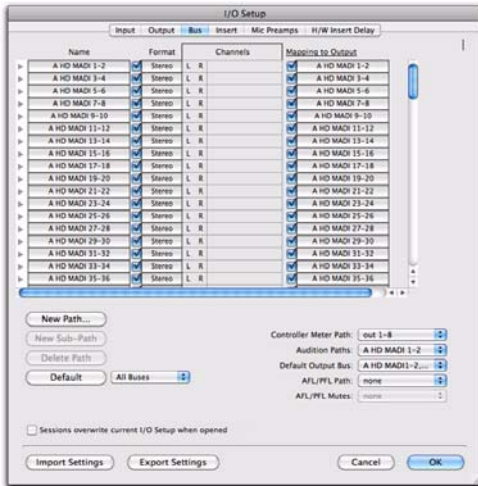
I/O Setup

Input | Output | Bus | Insert | Mic Preamps | H/W Insert Delay

| Name | Format | Channels | Mapping to Output |
|---|---|---|---|
| A HD MADI 1-2 | Stereo | L R | A HD MADI 1-2 |
| A HD MADI 3-4 | Stereo | L R | A HD MADI 3-4 |
| A HD MADI 5-6 | Stereo | L R | A HD MADI 5-6 |
| A HD MADI 7-8 | Stereo | L R | A HD MADI 7-8 |
| A HD MADI 9-10 | Stereo | L R | A HD MADI 9-10 |
| A HD MADI 11-12 | Stereo | L R | A HD MADI 11-12 |
| A HD MADI 13-14 | Stereo | L R | A HD MADI 13-14 |
| A HD MADI 15-16 | Stereo | L R | A HD MADI 15-16 |
| A HD MADI 17-18 | Stereo | L R | A HD MADI 17-18 |
| A HD MADI 19-20 | Stereo | L R | A HD MADI 19-20 |
| A HD MADI 21-22 | Stereo | L R | A HD MADI 21-22 |
| A HD MADI 23-24 | Stereo | L R | A HD MADI 23-24 |
| A HD MADI 25-26 | Stereo | L R | A HD MADI 25-26 |
| A HD MADI 27-28 | Stereo | L R | A HD MADI 27-28 |
| A HD MADI 29-30 | Stereo | L R | A HD MADI 29-30 |
| A HD MADI 31-32 | Stereo | L R | A HD MADI 31-32 |
| A HD MADI 33-34 | Stereo | L R | A HD MADI 33-34 |
| A HD MADI 35-36 | Stereo | L R | A HD MADI 35-36 |

New Path...
New Sub-Path
Delete Path
Default
All Buses

Controller Meter Path: out 1-8
Audition Paths: A HD MADI 1-2
Default Output Bus: A HD MADI1-2,...
AFL/PFL Path: none
AFL/PFL Mutes: none

Sessions overwrite current I/O Setup when opened

Import Settings
Export Settings
Cancel
OK